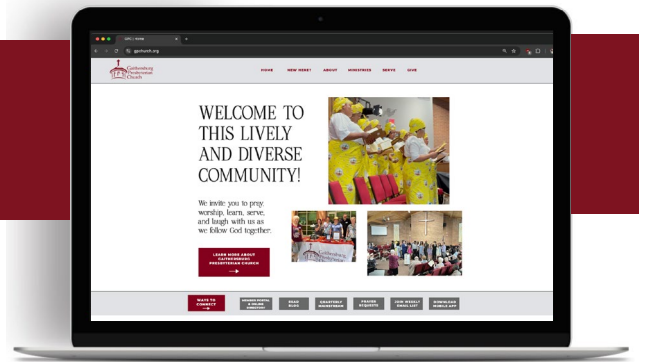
GPC | HOME

gpchurch.org

Gaithersburg Presbyterian Church

HOME NEW HERE? ABOUT MINISTRIES SERVE GIVE

WELCOME TO THIS LIVELY AND DIVERSE COMMUNITY!

We invite you to pray, worship, learn, serve, and laugh with us as we follow God together.

LEARN MORE ABOUT GAITHERSBURG PRESBYTERIAN CHURCH →

WAYS TO CONNECT →

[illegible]

READ BLOG

QUARTERLY NEWSLETTER

PRAYER REQUESTS

JOIN WEEKLY EMAIL LIST

DOWNLOAD MOBILE APP